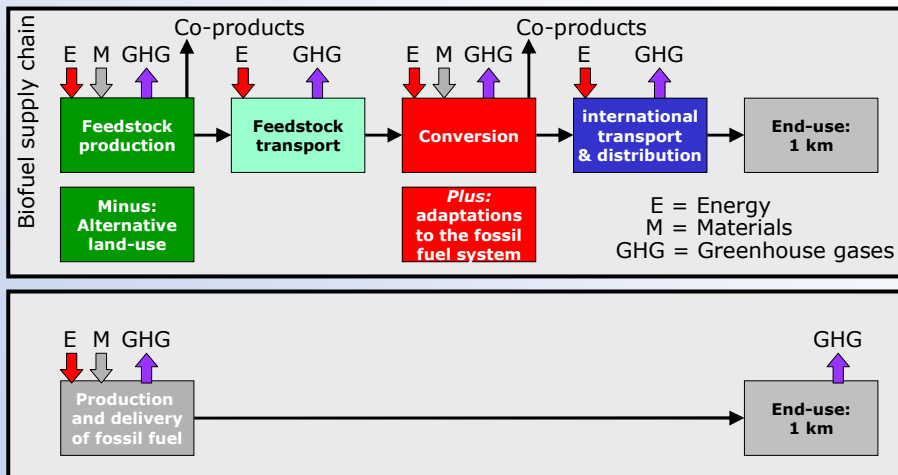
Biofuel supply chain

Co-products

E M GHG

Feedstock production

E GHG

Feedstock transport

Co-products

E M GHG

Conversion

E GHG

international transport & distribution

End-use: 1 km

Minus: Alternative land-use

Plus: adaptations to the fossil fuel system

E = Energy
M = Materials
GHG = Greenhouse gases

E M GHG

Production and delivery of fossil fuel

GHG

End-use: 1 km